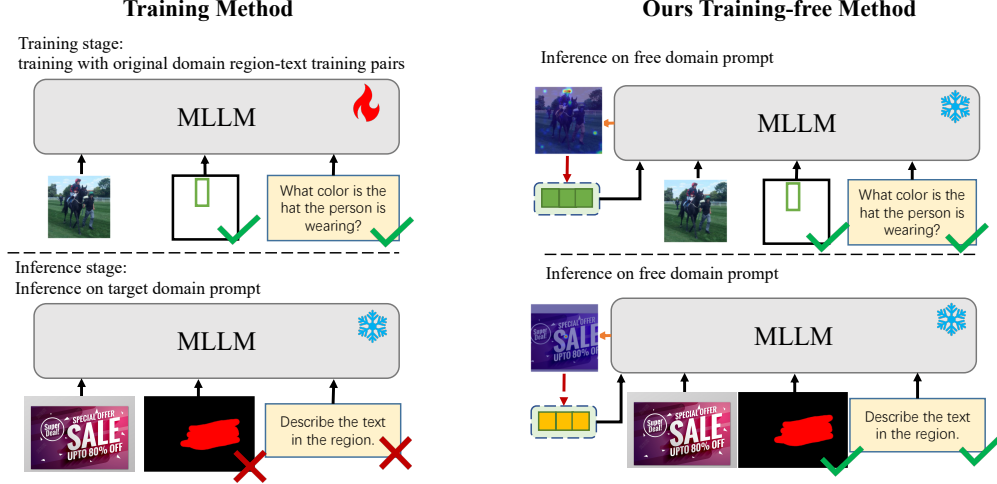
Training Method

Training stage:
training with original domain region-text training pairs

MLLM

What color is the hat the person is wearing?

Inference stage:
Inference on target domain prompt

MLLM

Super Deal! SPECIAL OFFER SALE UPTO 80% OFF

Describe the text in the region.

Ours Training-free Method

Inference on free domain prompt

MLLM

What color is the hat the person is wearing?

Inference on free domain prompt

Super Deal! SPECIAL OFFER SALE UPTO 80% OFF

MLLM

Super Deal! SPECIAL OFFER SALE UPTO 80% OFF

Describe the text in the region.